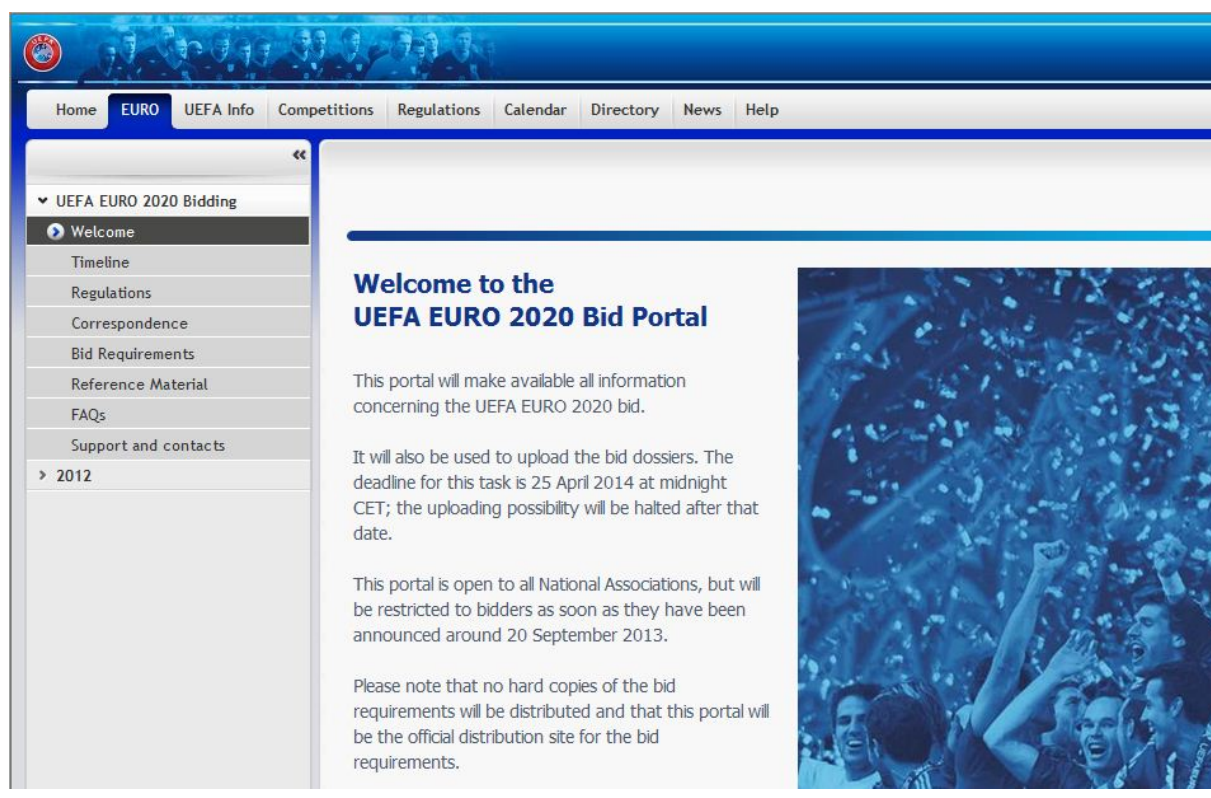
Home EURO UEFA Info Competitions Regulations Calendar Directory News Help

«

UEFA EURO 2020 Bidding
Welcome
Timeline
Regulations
Correspondence
Bid Requirements
Reference Material
FAQs
Support and contacts
2012

Welcome to the
UEFA EURO 2020 Bid Portal

This portal will make available all information concerning the UEFA EURO 2020 bid.

It will also be used to upload the bid dossiers. The deadline for this task is 25 April 2014 at midnight CET; the uploading possibility will be halted after that date.

This portal is open to all National Associations, but will be restricted to bidders as soon as they have been announced around 20 September 2013.

Please note that no hard copies of the bid requirements will be distributed and that this portal will be the official distribution site for the bid requirements.